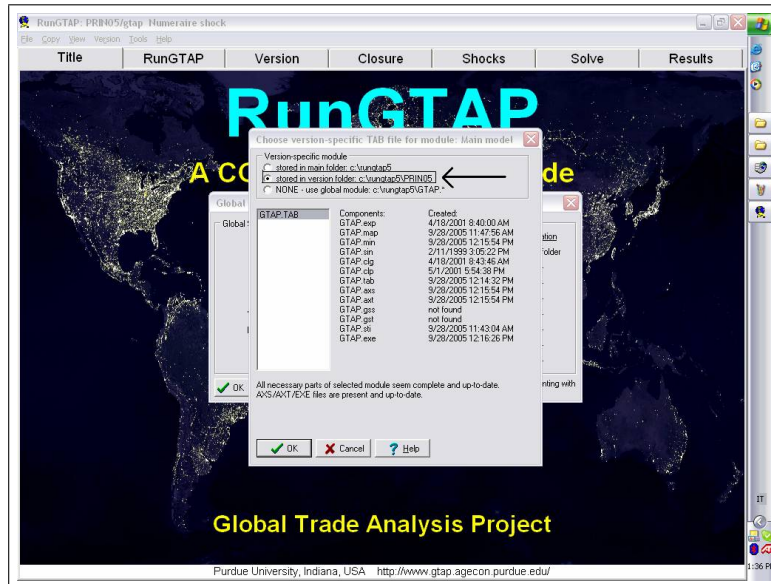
RunGTAP: PRIN05/gtap Numeraire shock

File Copy View Version Tools Help

Title | RunGTAP | Version | Closure | Shocks | Solve | Results

RunGTAP

A CO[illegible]de

Global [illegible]

Global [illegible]

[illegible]ation

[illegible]older

OK

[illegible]nting with

Choose version-specific TAB file for module: Main model

Version-specific module
stored in main folder: c:\rungtap5
stored in version folder: c:\rungtap5\PRIN05
NONE - use global module: c:\rungtap5\GTAP.*

GTAP.TAB

| Components: | Created: |
|---|---|
| GTAP.exp | 4/18/2001 8:40:00 AM |
| GTAP.map | 9/28/2005 11:47:56 AM |
| GTAP.min | 9/28/2005 12:15:54 PM |
| GTAP.sin | 2/11/1999 3:05:22 PM |
| GTAP.clg | 4/18/2001 8:43:46 AM |
| GTAP.clp | 5/1/2001 5:54:38 PM |
| GTAP.tab | 9/28/2005 12:14:32 PM |
| GTAP.axs | 9/28/2005 12:15:54 PM |
| GTAP.axt | 9/28/2005 12:15:54 PM |
| GTAP.gss | not found |
| GTAP.gst | not found |
| GTAP.sti | 9/28/2005 11:43:04 AM |
| GTAP.exe | 9/28/2005 12:16:26 PM |

All necessary parts of selected module seem complete and up-to-date.
AXS/AXT/EXE files are present and up-to-date.

OK Cancel Help

Global Trade Analysis Project

Purdue University, Indiana, USA http://www.gtap.agecon.purdue.edu/

IT

1:36 P